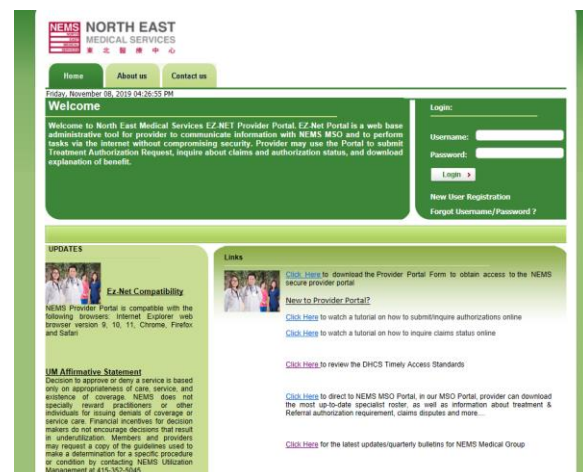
NEMS NORTH EAST MEDICAL SERVICES
東北醫療中心

Home
About us
Contact us

Friday, November 08, 2019 04:26:55 PM

Welcome

Welcome to North East Medical Services EZ-NET Provider Portal. EZ-Net Portal is a web base administrative tool for provider to communicate information with NEMS MSO and to perform tasks via the internet without compromising security. Provider may use the Portal to submit Treatment Authorization Request, inquire about claims and authorization status, and download explanation of benefit.

Login:
Username:
Password:
Login

New User Registration
Forgot Username/Password ?

UPDATES

Ez-Net Compatibility

NEMS Provider Portal is compatible with the following browsers: Internet Explorer web browser version 9, 10, 11, Chrome, Firefox and Safari

UM Affirmative Statement

Decision to approve or deny a service is based only on appropriateness of care, service, and existence of coverage. NEMS does not specially reward practitioners or other individuals for issuing denials of coverage or service care. Financial incentives for decision makers do not encourage decisions that result in underutilization. Members and providers may request a copy of the guidelines used to make a determination for a specific procedure or condition by contacting NEMS Utilization Management at 415-352-5045

Links

Click Here to download the Provider Portal Form to obtain access to the NEMS secure provider portal

New to Provider Portal?

Click Here to watch a tutorial on how to submit/inquire authorizations online

Click Here to watch a tutorial on how to inquire claims status online

Click Here to review the DHCS Timely Access Standards

Click Here to direct to NEMS MSO Portal, in our MSO Portal, provider can download the most up-to-date specialist roster, as well as information about treatment & Referral authorization requirement, claims disputes and more...

Click Here for the latest updates/quarterly bulletins for NEMS Medical Group